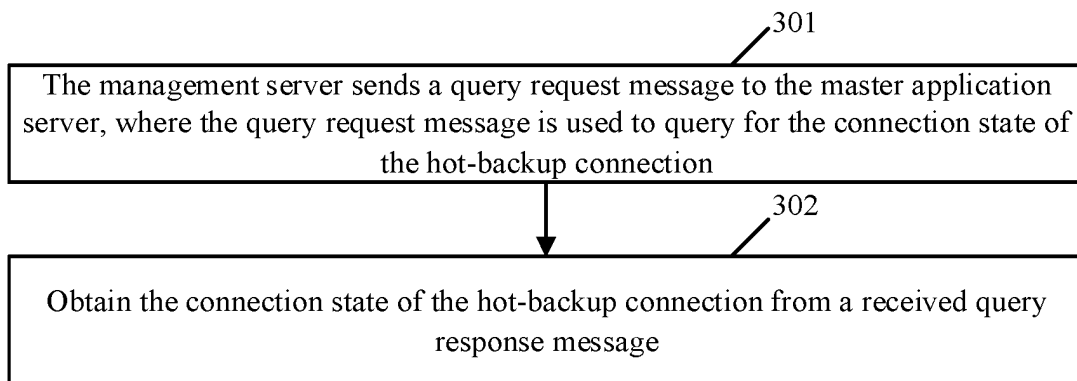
301

The management server sends a query request message to the master application server, where the query request message is used to query for the connection state of the hot-backup connection

302

Obtain the connection state of the hot-backup connection from a received query response message